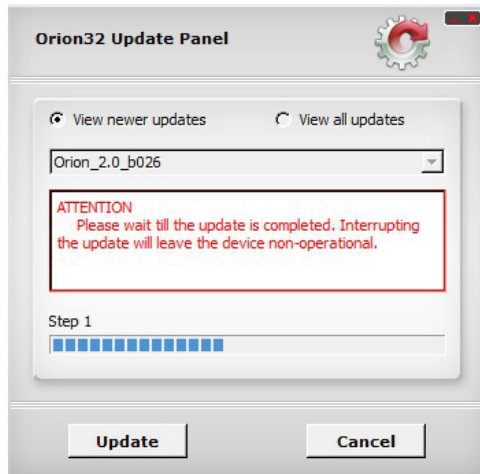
Orion32 Update Panel

View newer updates

View all updates

Orion_2.0_b026

ATTENTION
Please wait till the update is completed. Interrupting the update will leave the device non-operational.

Step 1

Update

Cancel